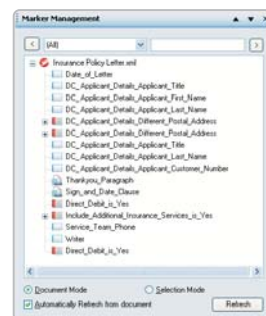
Marker Management

(All)

Insurance Policy Letter.xml
Date_of_Letter
DC_Applicant_Details_Applicant_Title
DC_Applicant_Details_Applicant_First_Name
DC_Applicant_Details_Applicant_Last_Name
DC_Applicant_Details_Different_Postal_Address
DC_Applicant_Details_Different_Postal_Address
DC_Applicant_Details_Applicant_Title
DC_Applicant_Details_Applicant_Last_Name
DC_Applicant_Details_Applicant_Customer_Number
Thankyou_Paragraph
Sign_and_Date_Clause
Direct_Debit_is_Yes
Include_Additional_Insurance_Services_is_Yes
Service_Team_Phone
Writer
Direct_Debit_is_Yes

Document Mode
Selection Mode
Automatically Refresh from document
Refresh